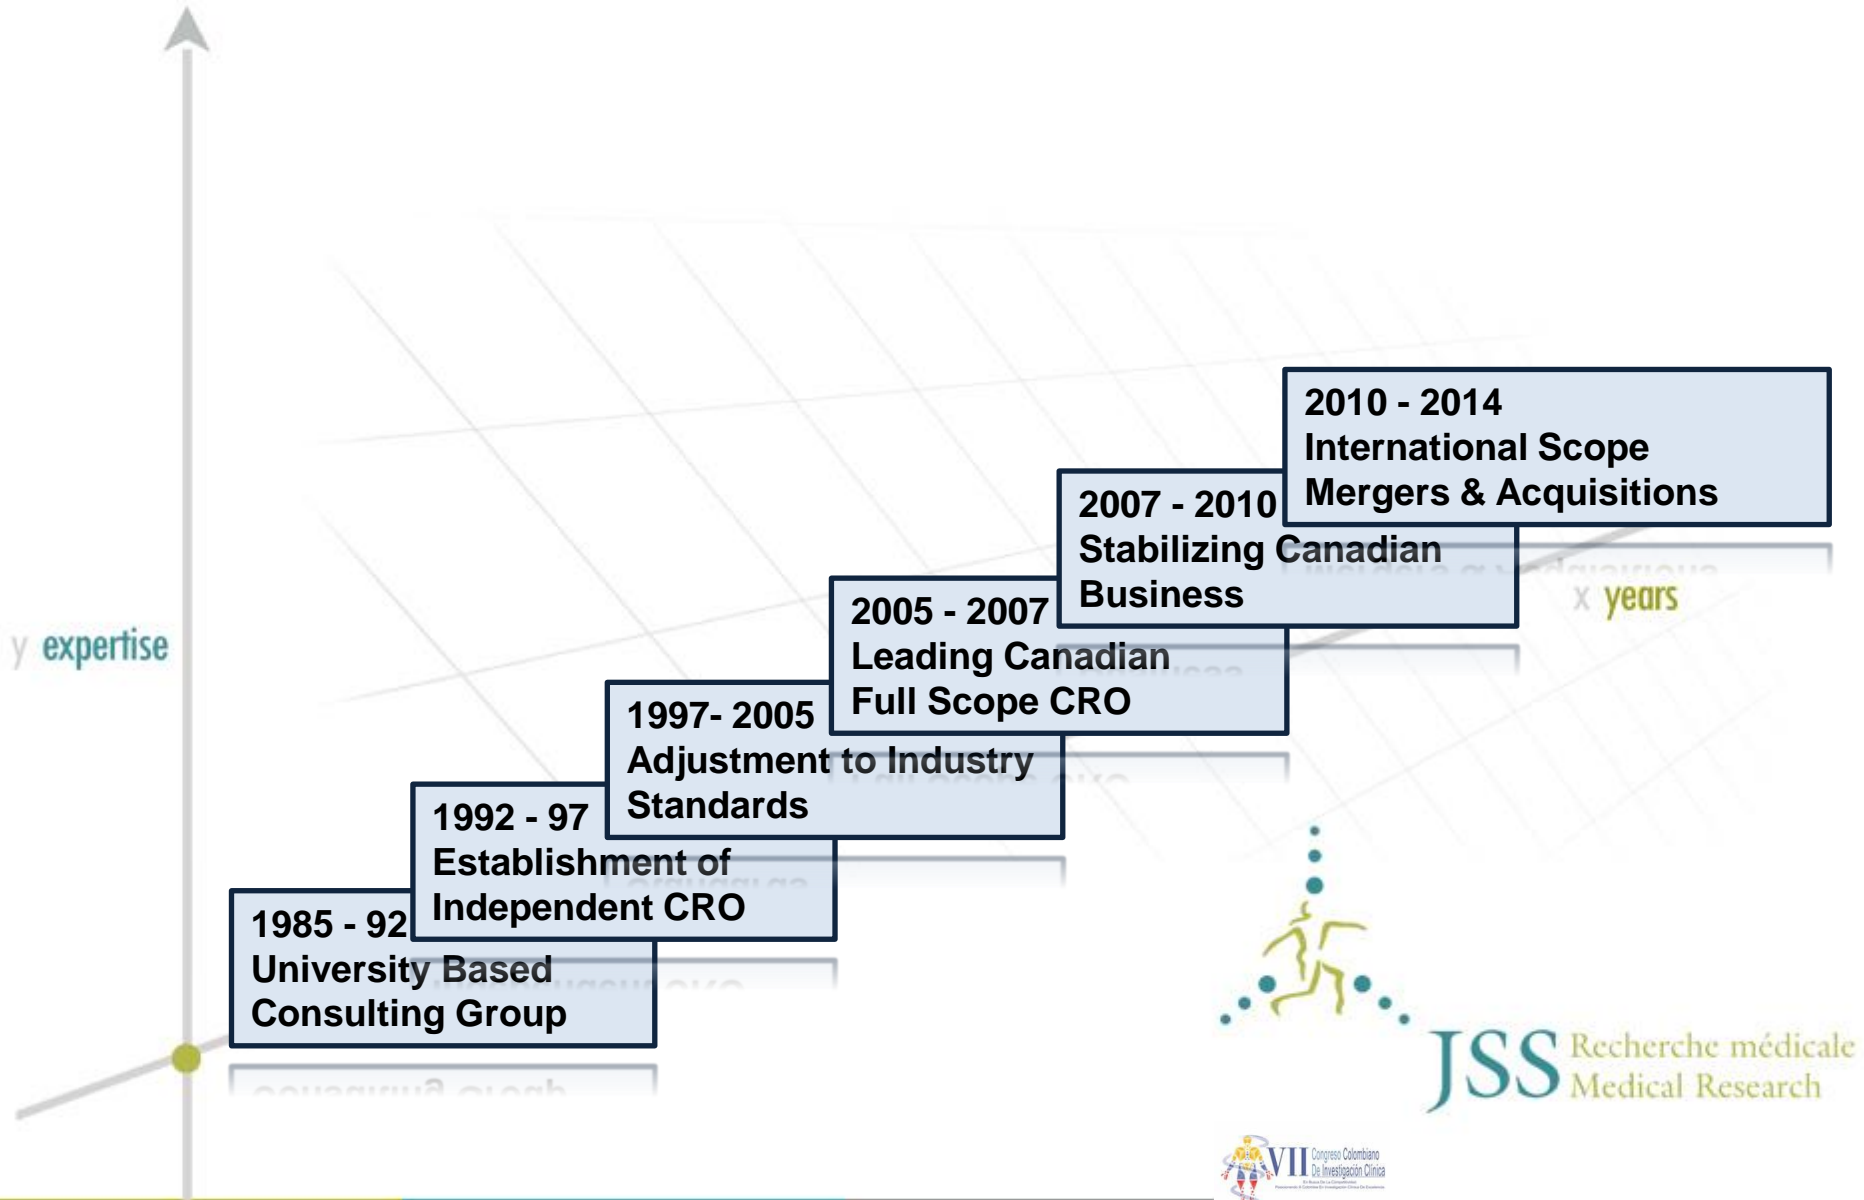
y expertise

x years

1985 - 92
University Based
Consulting Group

1992 - 97
Establishment of
Independent CRO

1997- 2005
Adjustment to Industry
Standards

2005 - 2007
Leading Canadian
Full Scope CRO

2007 - 2010
Stabilizing Canadian
Business

2010 - 2014
International Scope
Mergers & Acquisitions

JSS Recherche médicale
Medical Research

VII Congreso Colombiano De Investigación Clínica
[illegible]